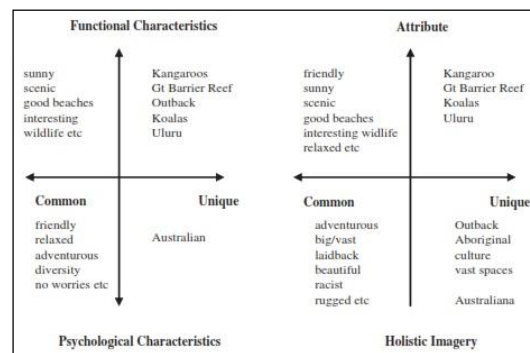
Functional Characteristics

sunny
scenic
good beaches
interesting
wildlife etc

Kangaroos
Gt Barrier Reef
Outback
Koalas
Uluru

Common

Unique

friendly
relaxed
adventurous
diversity
no worries etc

Australian

Psychological Characteristics

Attribute

friendly
sunny
scenic
good beaches
interesting widlife
relaxed etc

Kangaroo
Gt Barrier Reef
Koalas
Uluru

Common

Unique

adventurous
big/vast
laidback
beautiful
racist
rugged etc

Outback
Aboriginal
culture
vast spaces

Australiana

Holistic Imagery